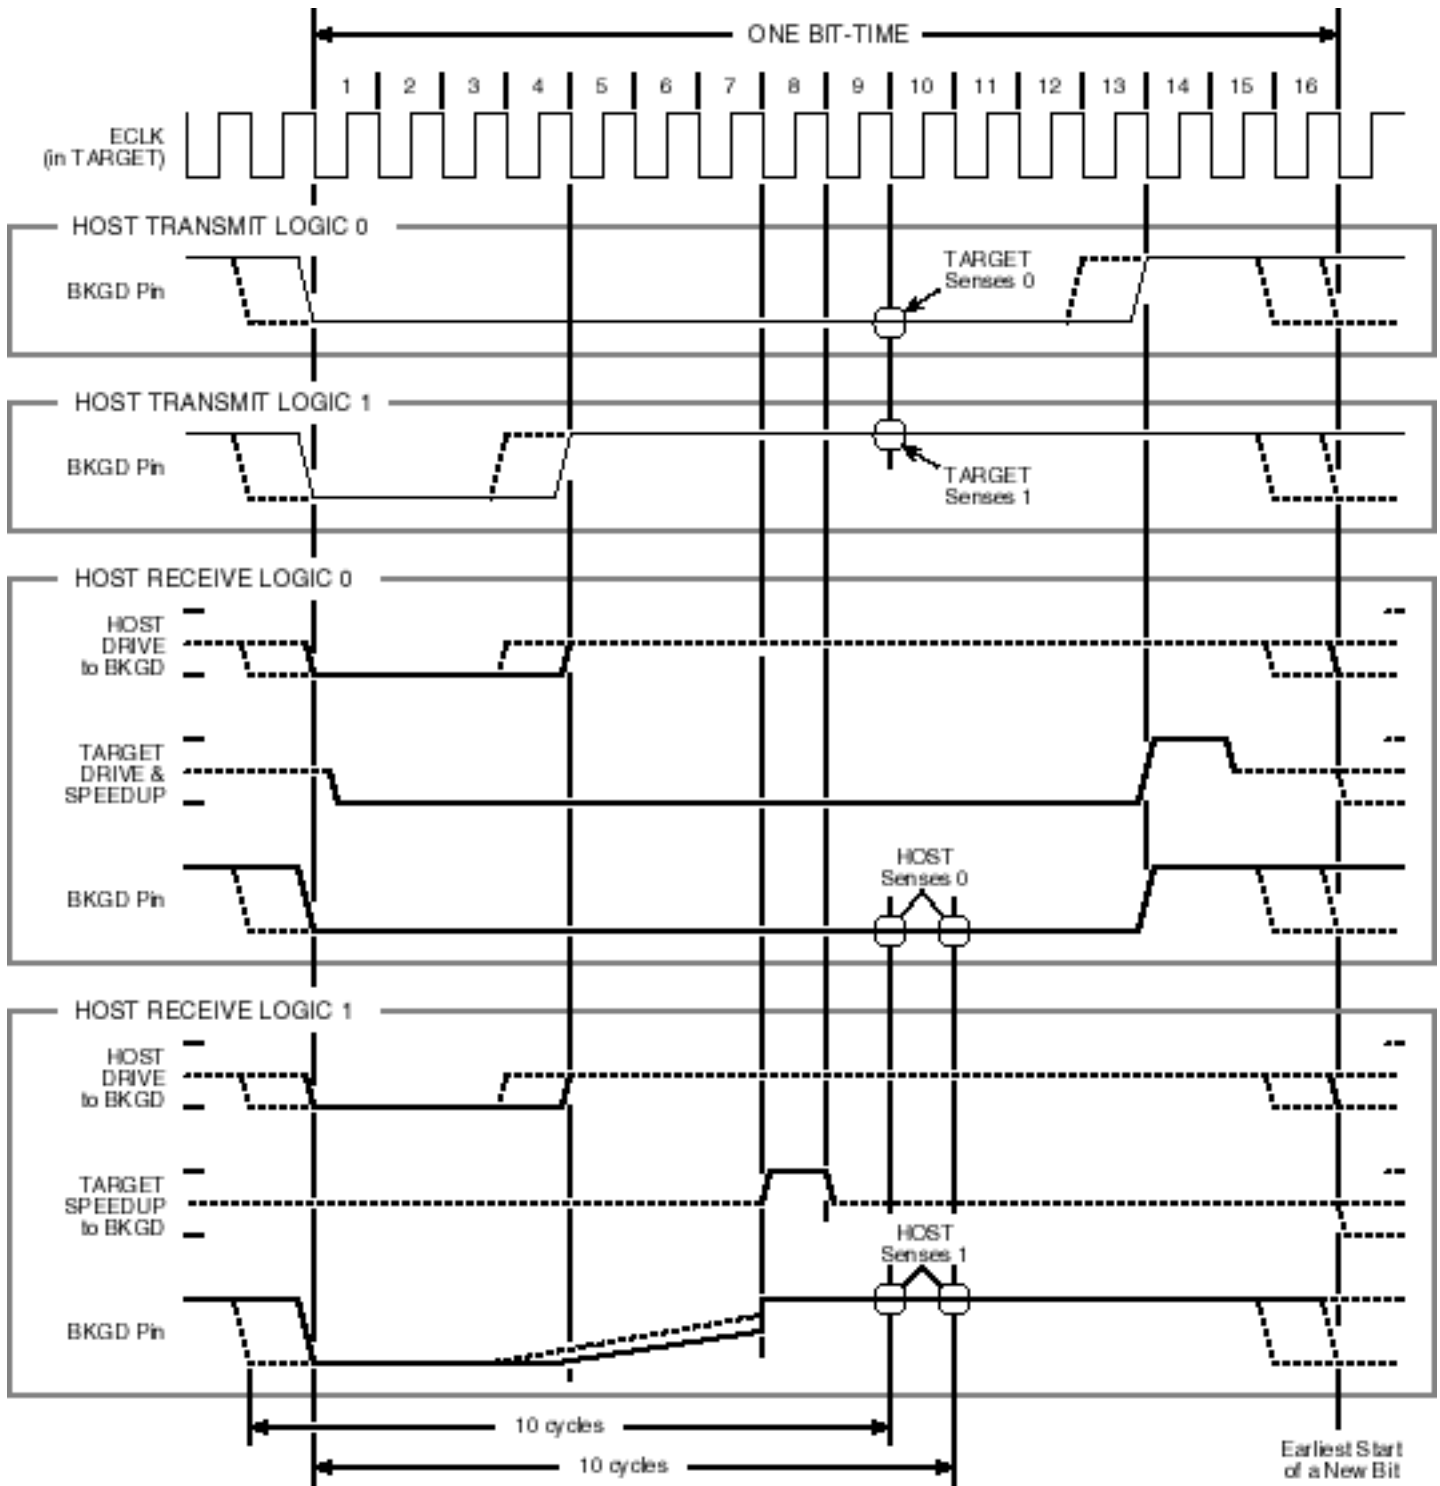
ONE BIT-TIME

1 2 3 4 5 6 7 8 9 10 11 12 13 14 15 16

ECLK
(in TARGET)

HOST TRANSMIT LOGIC 0

BKGD Pin

TARGET
Senses 0

HOST TRANSMIT LOGIC 1

BKGD Pin

TARGET
Senses 1

HOST RECEIVE LOGIC 0

HOST
DRIVE
to BKGD

TARGET
DRIVE &
SPEEDUP

BKGD Pin

HOST
Senses 0

HOST RECEIVE LOGIC 1

HOST
DRIVE
to BKGD

TARGET
SPEEDUP
to BKGD

HOST
Senses 1

BKGD Pin

10 cycles

10 cycles

Earliest Start
of a New Bit